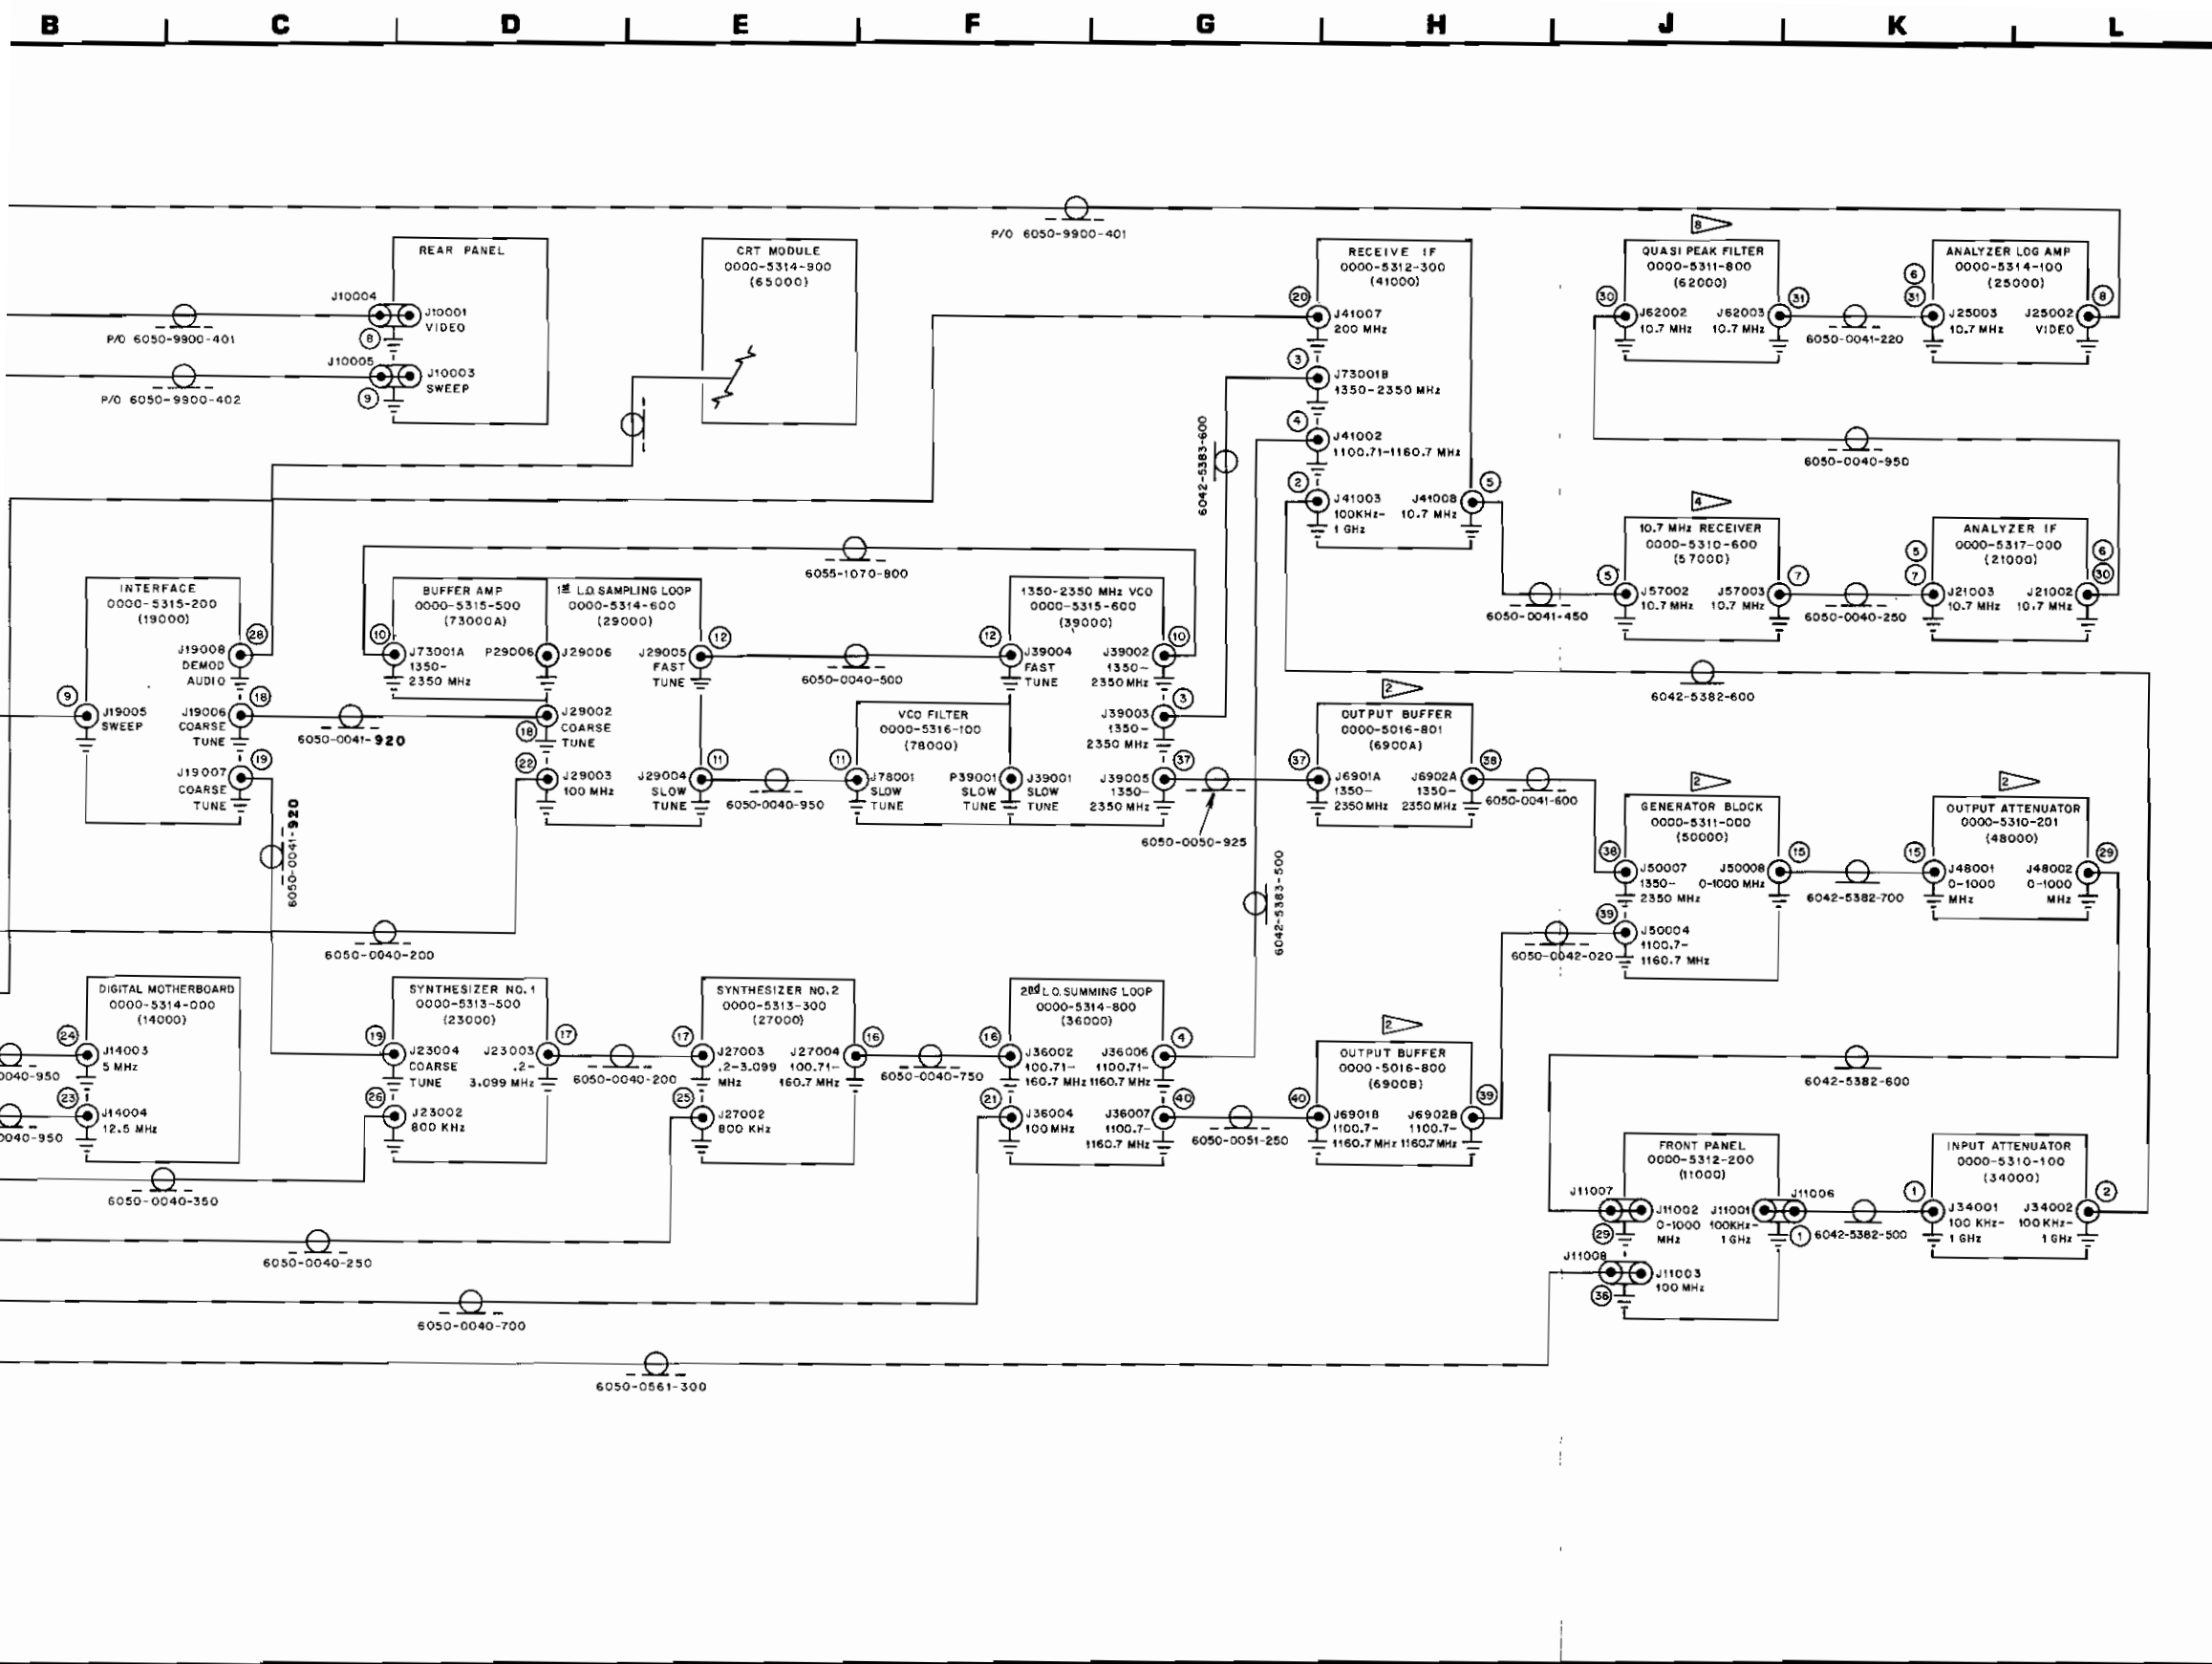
B C D E F G H J K L

P/O 6050-9900-401

REAR PANEL
J10004
J10001 VIDEO
8
P/O 6050-9900-401
J10005
J10003 SWEEP
9
P/O 6050-9900-402

CRT MODULE
0000-5314-900
(65000)

RECEIVE IF
0000-5312-300
(41000)
20 J41007 200 MHz
3 J73001B 1350-2350 MHz
4 J41002 1100.71-1160.7 MHz
2 J41003 100KHz- 1 GHz
J41008 10.7 MHz 5

6042-5383-600

8
QUASI PEAK FILTER
0000-5311-800
(62000)
30 J62002 10.7 MHz
J62003 10.7 MHz 31
6050-0041-220

ANALYZER LOG AMP
0000-5314-100
(25000)
6
31 J25003 10.7 MHz
J25002 VIDEO 8

6050-0040-950

4
10.7 MHz RECEIVER
0000-5310-600
(57000)
5 J57002 10.7 MHz
J57003 10.7 MHz 7
6050-0041-450
6050-0040-250

ANALYZER IF
0000-5317-000
(21000)
5
7 J21003 10.7 MHz
J21002 10.7 MHz 6 30

6055-1070-800

INTERFACE
0000-5315-200
(19000)
J19008 DEMOD AUDIO 28
9 J19005 SWEEP
J19006 COARSE TUNE 18
J19007 COARSE TUNE 19

BUFFER AMP
0000-5315-500
(73000A)
10 J73001A 1350- 2350 MHz
P29006

1st L.O. SAMPLING LOOP
0000-5314-600
(29000)
J29006
J29002 COARSE TUNE 18
J29005 FAST TUNE 12
22 J29003 100 MHz
J29004 SLOW TUNE 11

6050-0041-920
6050-0040-500

1350-2350 MHz VCO
0000-5315-600
(39000)
12 J39004 FAST TUNE
J39002 1350- 2350 MHz 10
J39003 1350- 2350 MHz 3
J39001 SLOW TUNE
J39005 1350- 2350 MHz 37

VCO FILTER
0000-5316-100
(78000)
11 J78001 SLOW TUNE
P39001 SLOW TUNE

6050-0040-950
6050-0050-925

6042-5382-600

2
OUTPUT BUFFER
0000-5016-801
(6900A)
37 J6901A 1350- 2350 MHz
J6902A 1350- 2350 MHz 38
6050-0041-600

2
GENERATOR BLOCK
0000-5311-000
(50000)
36 J50007 1350- 2350 MHz
J50008 0-1000 MHz 15
39 J50004 1100.7- 1160.7 MHz
6042-5382-700
6050-0042-020

2
OUTPUT ATTENUATOR
0000-5310-201
(48000)
15 J48001 0-1000 MHz
J48002 0-1000 MHz 29

6050-0041-920
6050-0040-200
6042-5383-500

DIGITAL MOTHERBOARD
0000-5314-000
(14000)
24 J14003 5 MHz
23 J14004 12.5 MHz
0040-950
0040-950

SYNTHESIZER NO.1
0000-5313-500
(23000)
19 J23004 COARSE TUNE
J23003 .2- 3.099 MHz 17
26 J23002 800 KHz

6050-0040-200

SYNTHESIZER NO.2
0000-5313-300
(27000)
17 J27003 .2-3.099 MHz
J27004 100.71- 160.7 MHz 16
25 J27002 800 KHz

6050-0040-750

2nd L.O. SUMMING LOOP
0000-5314-800
(36000)
16 J36002 100.71- 160.7 MHz
J36006 1100.71- 1160.7 MHz 4
21 J36004 100 MHz
J36007 1100.7- 1160.7 MHz 40

6050-0051-250

2
OUTPUT BUFFER
0000-5016-800
(6900B)
40 J6901B 1100.7- 1160.7 MHz
J6902B 1100.7- 1160.7 MHz 39

6042-5382-600

FRONT PANEL
0000-5312-200
(11000)
J11007
J11002 0-1000 MHz 29
J11001 100KHz- 1 GHz 1
J11006
J11008
J11003 100 MHz 36
6042-5382-500

INPUT ATTENUATOR
0000-5310-100
(34000)
1 J34001 100 KHz- 1 GHz
J34002 100 KHz- 1 GHz 2

6050-0040-350
6050-0040-250
6050-0040-700
6050-0561-300